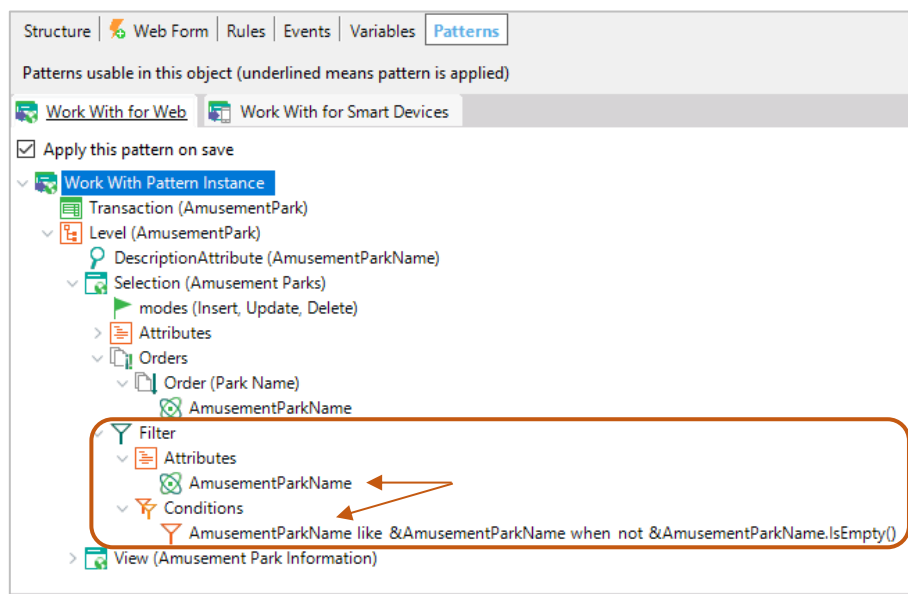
Structure | Web Form | Rules | Events | Variables | Patterns

Patterns usable in this object (underlined means pattern is applied)

Work With for Web | Work With for Smart Devices

Apply this pattern on save

Work With Pattern Instance
Transaction (AmusementPark)
Level (AmusementPark)
DescriptionAttribute (AmusementParkName)
Selection (Amusement Parks)
modes (Insert, Update, Delete)
Attributes
Orders
Order (Park Name)
AmusementParkName
Filter
Attributes
AmusementParkName
Conditions
AmusementParkName like &AmusementParkName when not &AmusementParkName.IsEmpty()
View (Amusement Park Information)